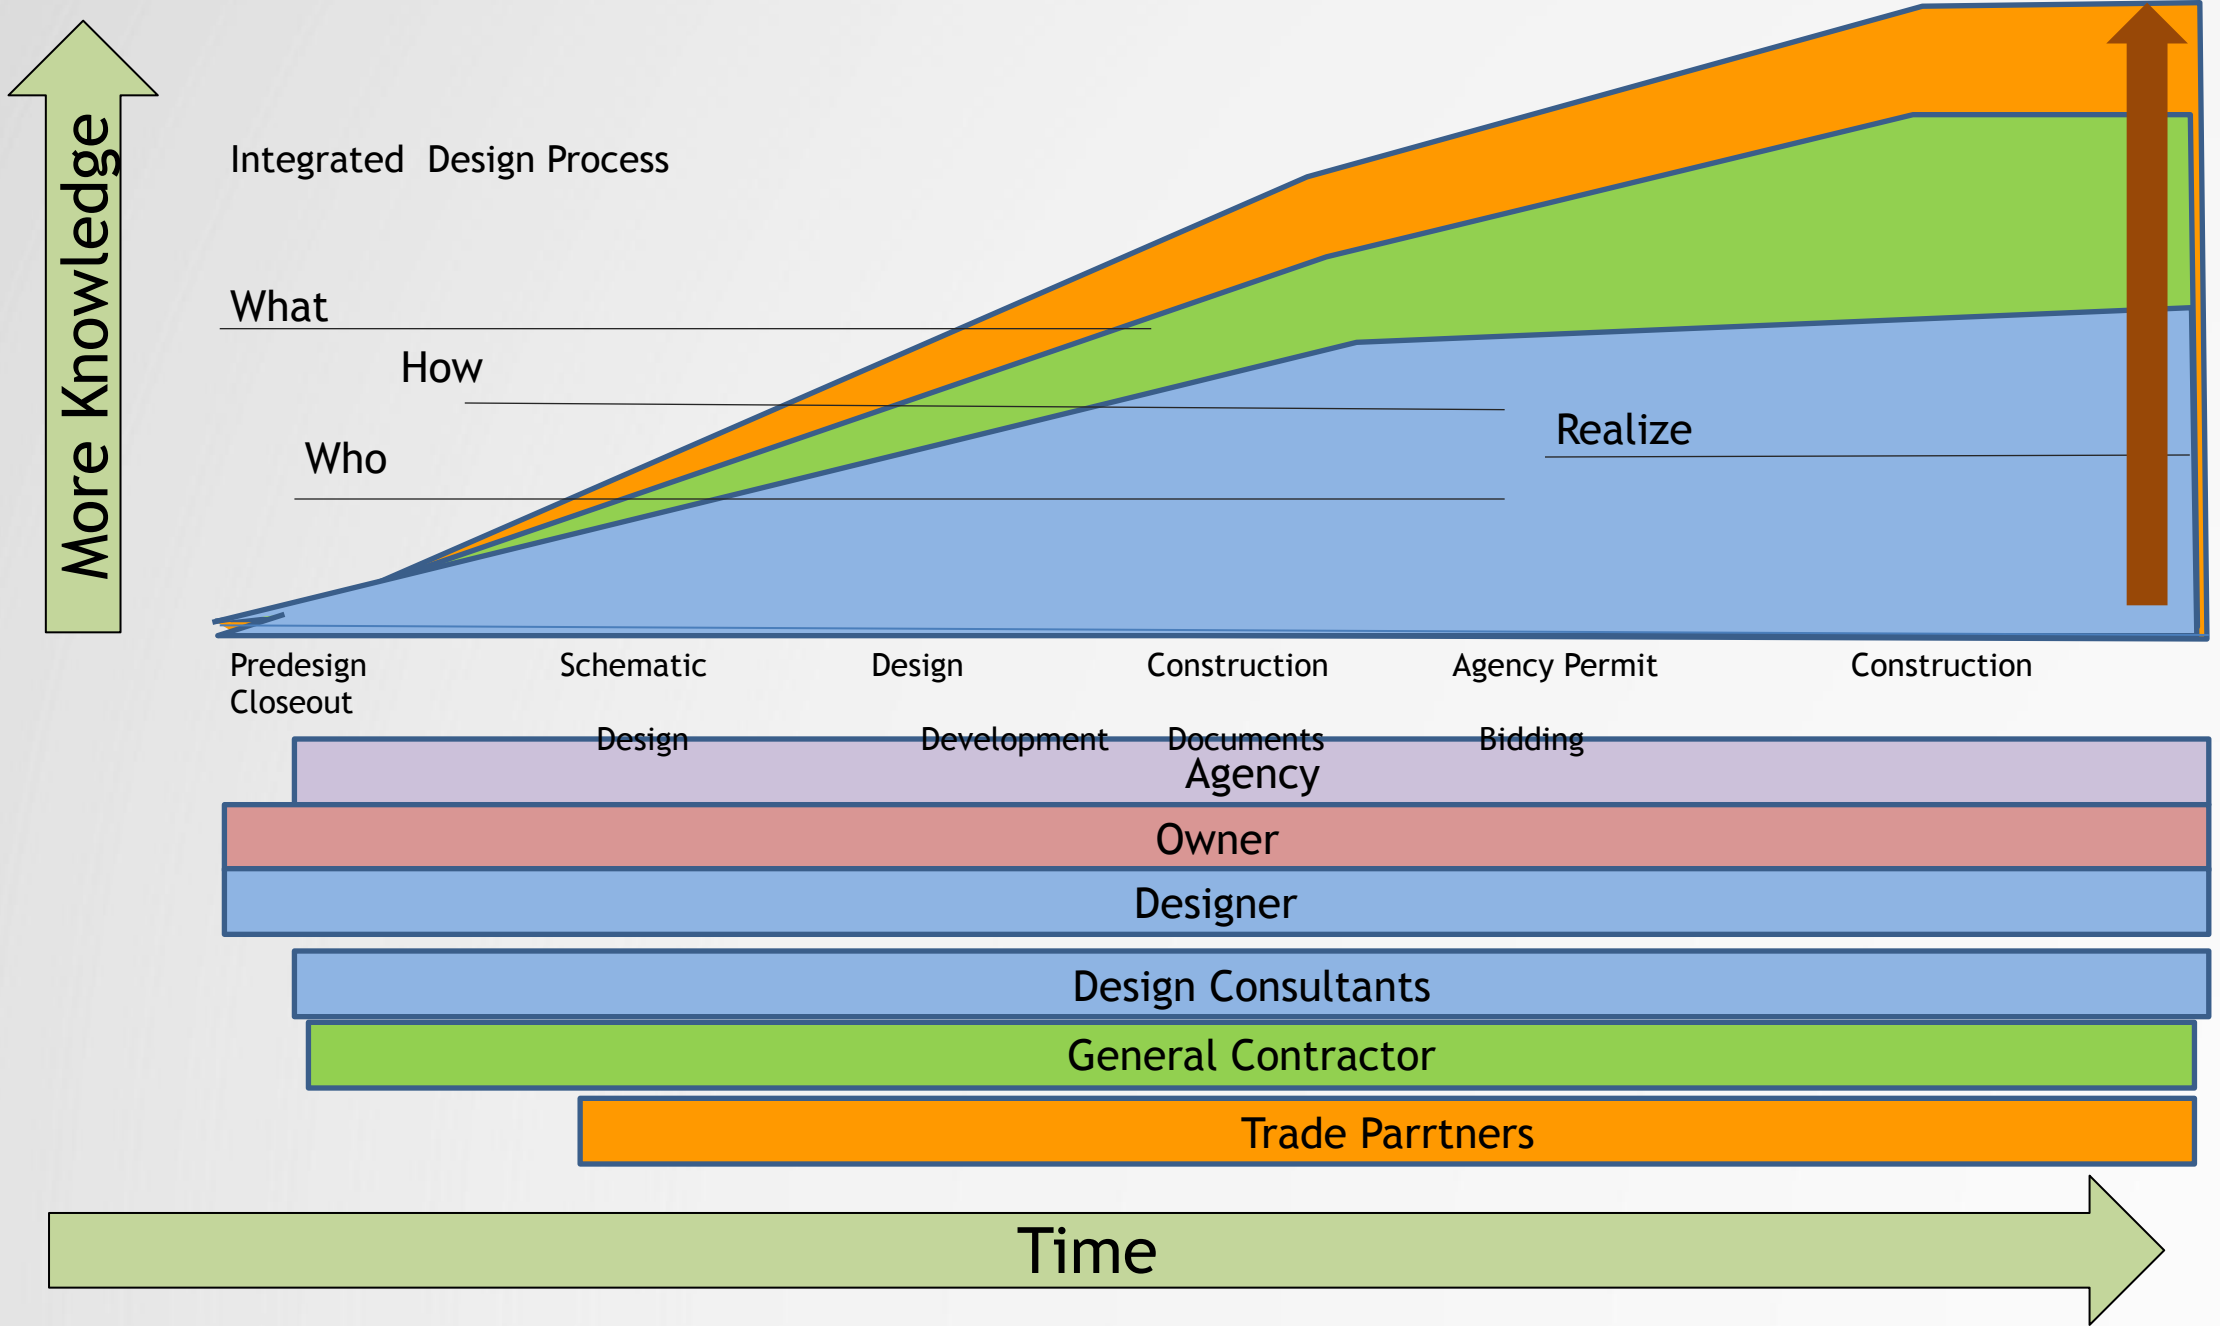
More Knowledge

Integrated Design Process

What

How

Who

Realize

Predesign Closeout

Schematic

Design

Construction

Agency Permit

Construction

Design

Development

Documents

Bidding

Agency

Owner

Designer

Design Consultants

General Contractor

Trade Parrtners

Time